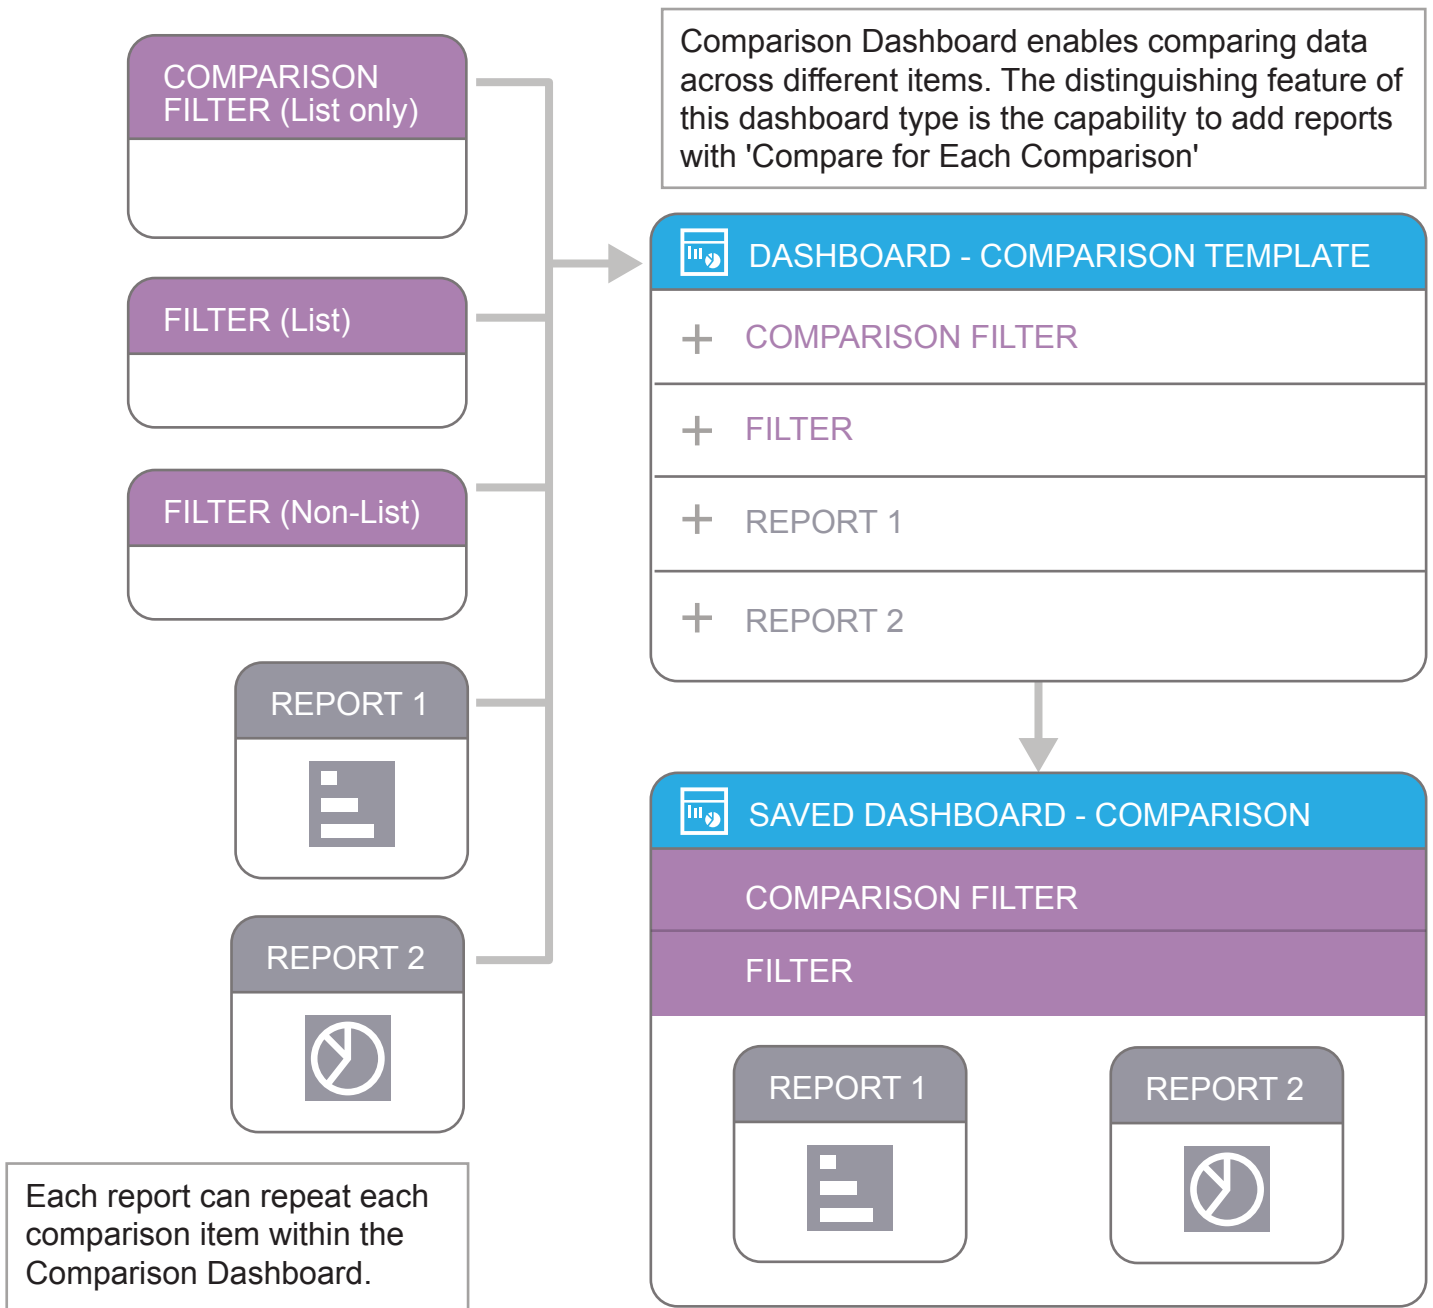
COMPARISON FILTER (List only)

FILTER (List)

FILTER (Non-List)

REPORT 1

REPORT 2

Each report can repeat each comparison item within the Comparison Dashboard.

Comparison Dashboard enables comparing data across different items. The distinguishing feature of this dashboard type is the capability to add reports with 'Compare for Each Comparison'

DASHBOARD - COMPARISON TEMPLATE

+ COMPARISON FILTER

+ FILTER

+ REPORT 1

+ REPORT 2

SAVED DASHBOARD - COMPARISON

COMPARISON FILTER

FILTER

REPORT 1

REPORT 2